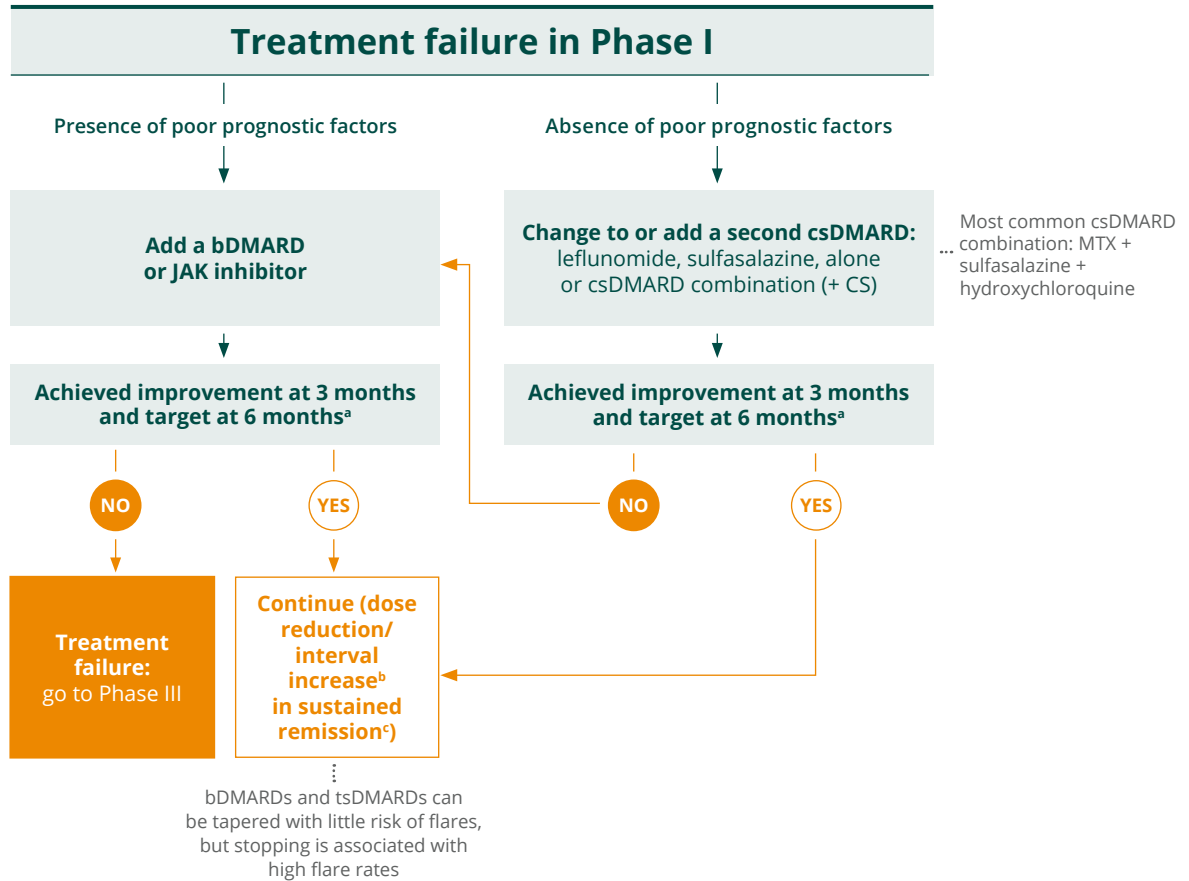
Treatment failure in Phase I

Presence of poor prognostic factors

Absence of poor prognostic factors

Add a bDMARD or JAK inhibitor

Change to or add a second csDMARD: leflunomide, sulfasalazine, alone or csDMARD combination (+ CS)

Most common csDMARD combination: MTX + sulfasalazine + hydroxychloroquine

Achieved improvement at 3 months and target at 6 months$^{a}$

Achieved improvement at 3 months and target at 6 months$^{a}$

NO

YES

NO

YES

Treatment failure: go to Phase III

Continue (dose reduction/ interval increase$^{b}$ in sustained remission$^{c}$)

bDMARDs and tsDMARDs can be tapered with little risk of flares, but stopping is associated with high flare rates